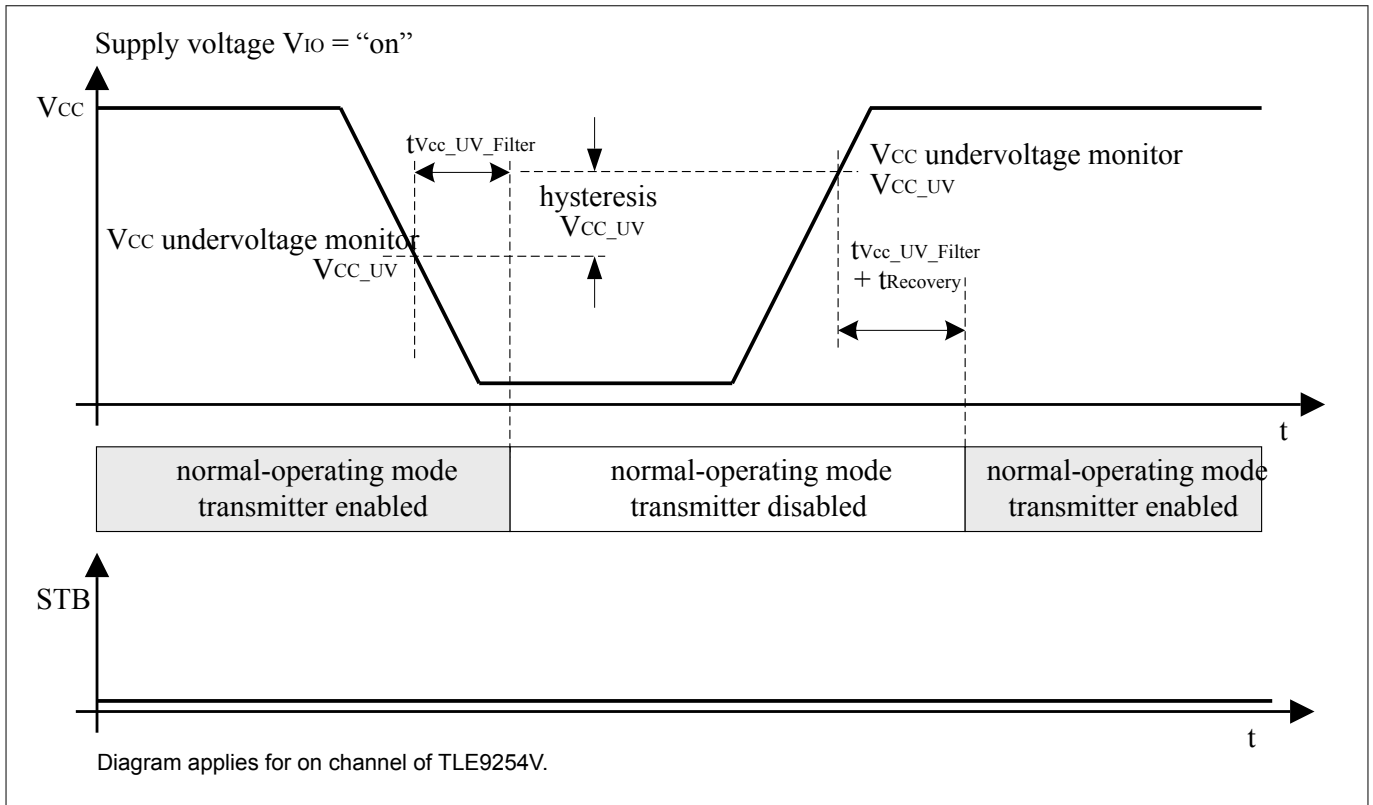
Supply voltage $V_{IO}$ = “on”

$V_{CC}$

$t_{Vcc\_UV\_Filter}$

hysteresis
$V_{CC\_UV}$

$V_{CC}$ undervoltage monitor
$V_{CC\_UV}$

$V_{CC}$ undervoltage monitor
$V_{CC\_UV}$

$t_{Vcc\_UV\_Filter}$
+ $t_{Recovery}$

t

normal-operating mode
transmitter enabled

normal-operating mode
transmitter disabled

normal-operating mode
transmitter enabled

STB

t

Diagram applies for on channel of TLE9254V.